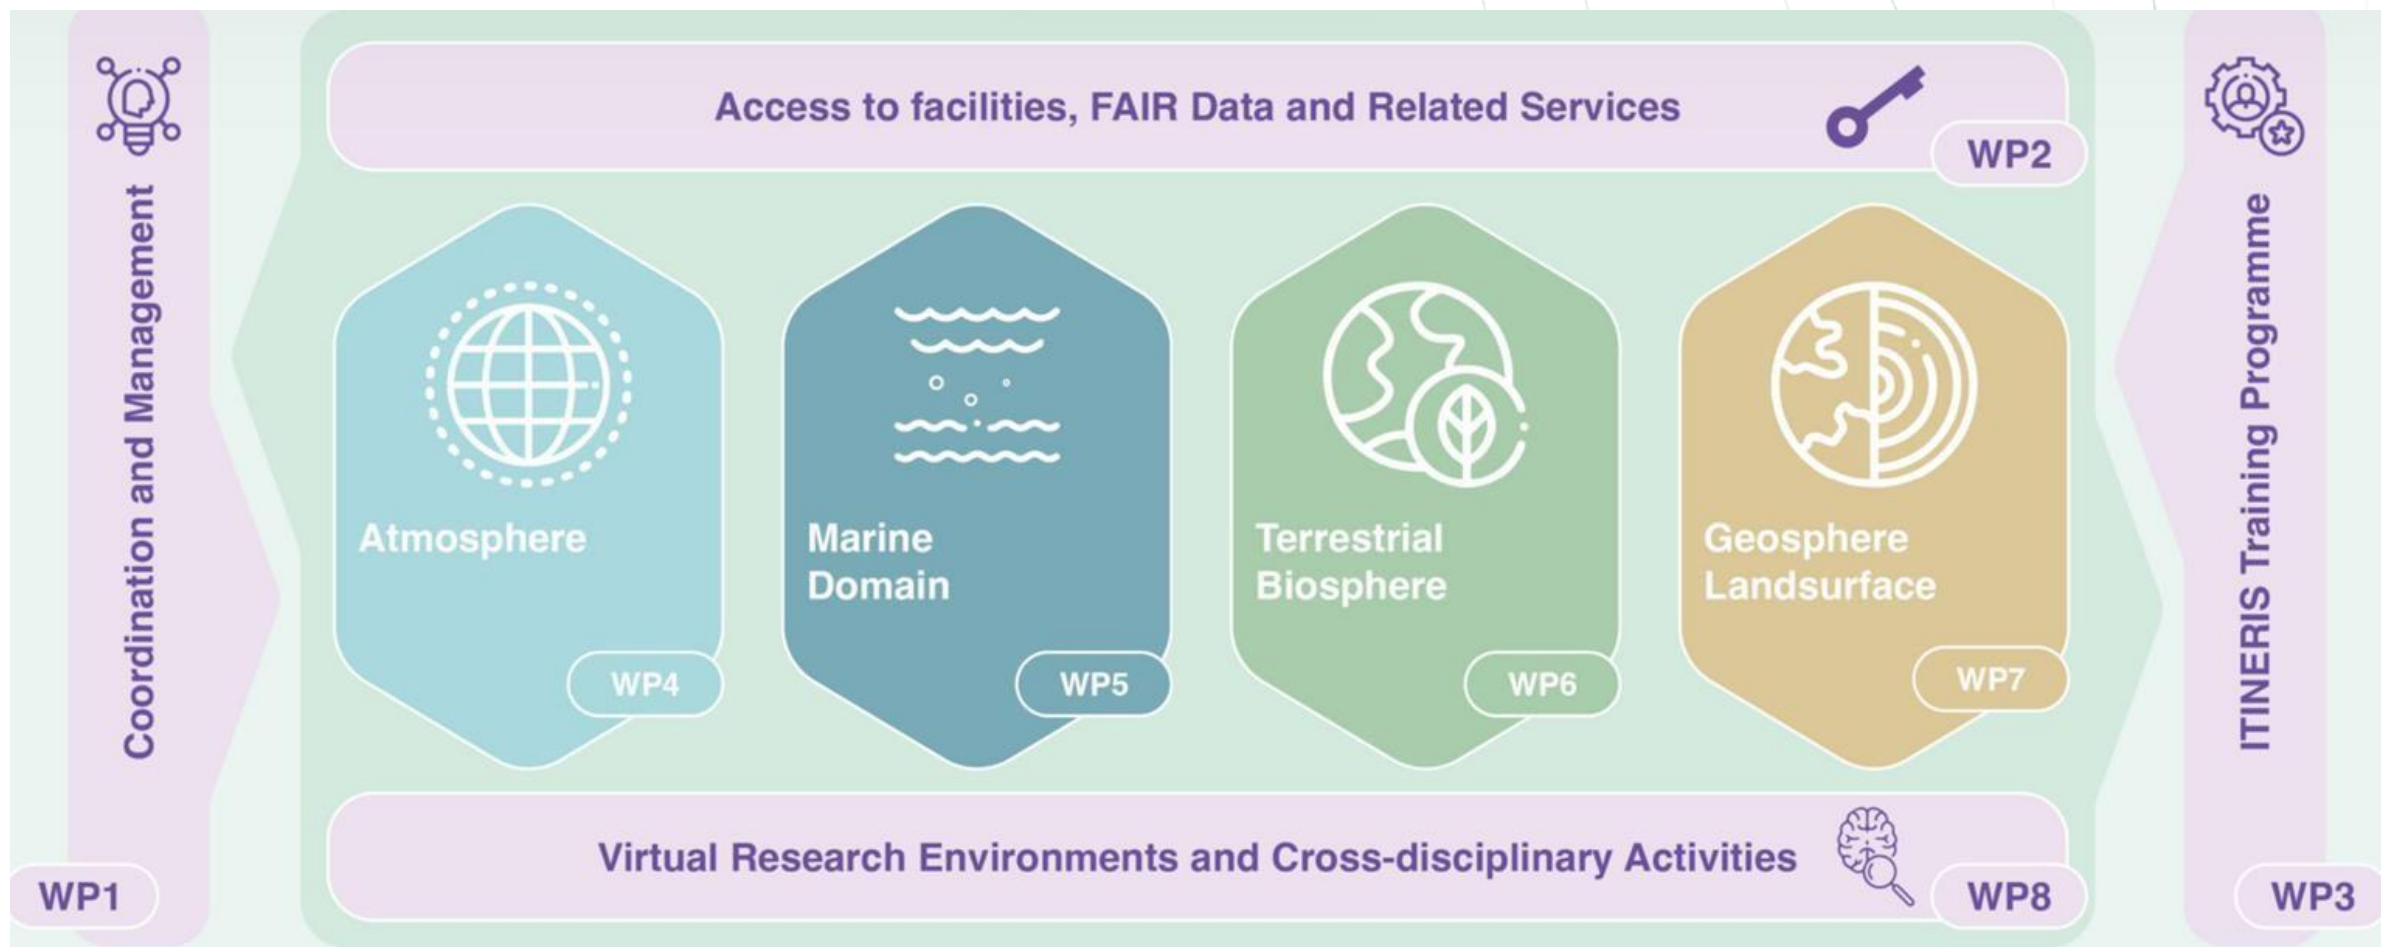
Coordination and Management

WP1

Access to facilities, FAIR Data and Related Services

WP2

Atmosphere

WP4

Marine Domain

WP5

Terrestrial Biosphere

WP6

Geosphere Landsurface

WP7

Virtual Research Environments and Cross-disciplinary Activities

WP8

ITINERIS Training Programme

WP3